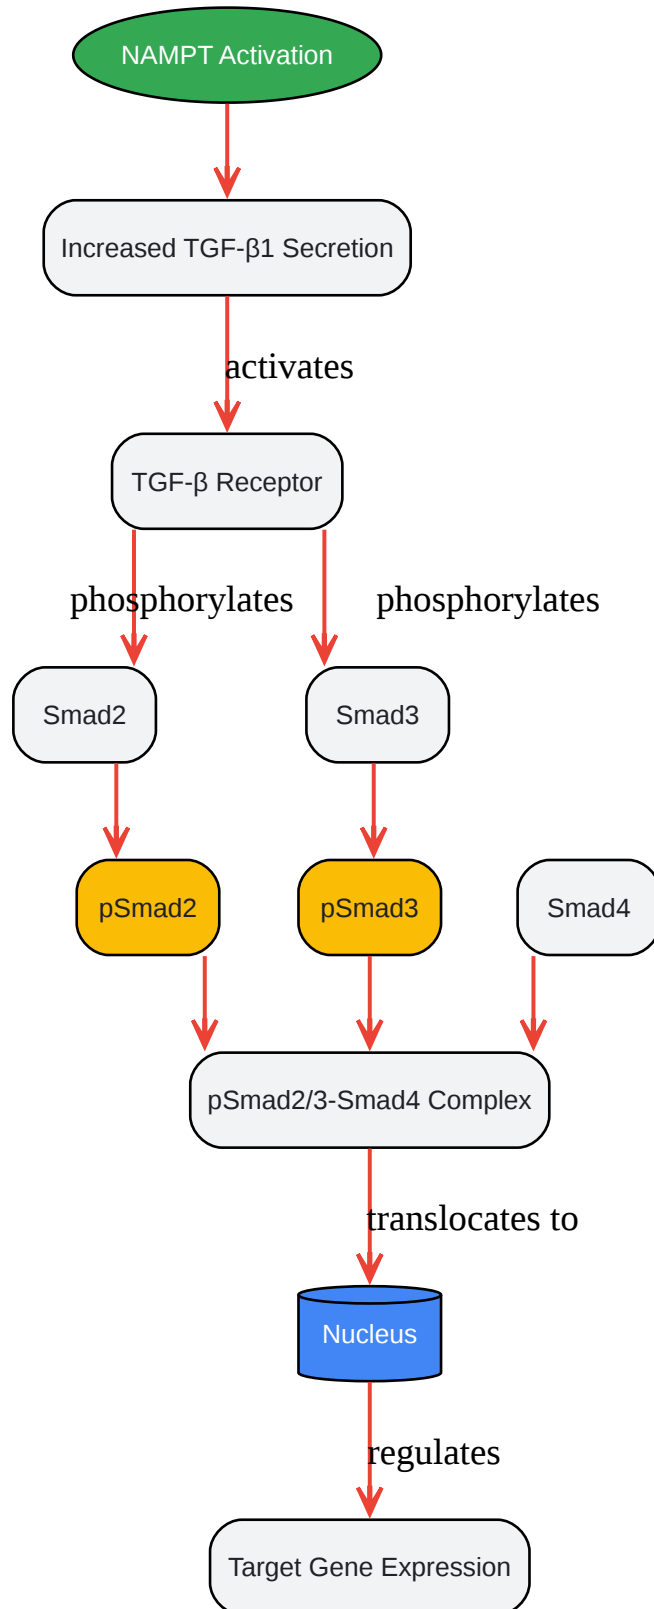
NAMPT Activation

Increased TGF-β1 Secretion

activates

TGF-β Receptor

phosphorylates

phosphorylates

Smad2

Smad3

pSmad2

pSmad3

Smad4

pSmad2/3-Smad4 Complex

translocates to

Nucleus

regulates

Target Gene Expression